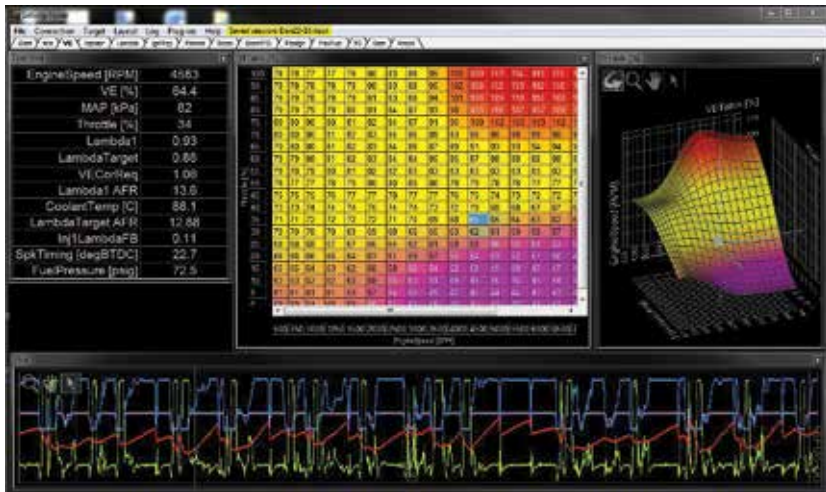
File Connection Target Layout Log Program Help

| | |
|---|---|
| EngineSpeed [RPM] | 4583 |
| VE [%] | 84.4 |
| MAP [kPa] | 82 |
| Throttle [%] | 34 |
| Lambda1 | 0.93 |
| LambdaTarget | 0.88 |
| VECorrReq | 1.06 |
| Lambda1 AFR | 13.6 |
| CoolantTemp [C] | 88.1 |
| LambdaTarget AFR | 12.88 |
| Inj1LambdaFB | 0.11 |
| SpkTiming [degBTDC] | 22.7 |
| FuelPressure [psig] | 72.5 |

VE Table [%]

EngineSpeed [RPM]

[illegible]